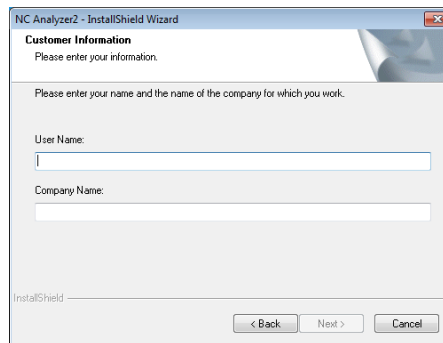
NC Analyzer2 - InstallShield Wizard

Customer Information
Please enter your information.

Please enter your name and the name of the company for which you work.

User Name:

Company Name:

InstallShield

< Back
Next >
Cancel